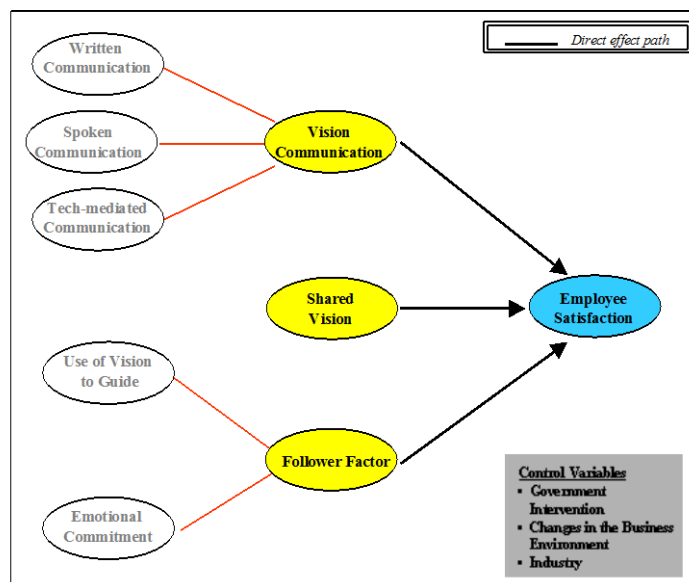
Direct effect path

Written Communication

Spoken Communication

Tech-mediated Communication

Vision Communication

Shared Vision

Employee Satisfaction

Use of Vision to Guide

Follower Factor

Emotional Commitment

Control Variables
- Government Intervention
- Changes in the Business Environment
- Industry